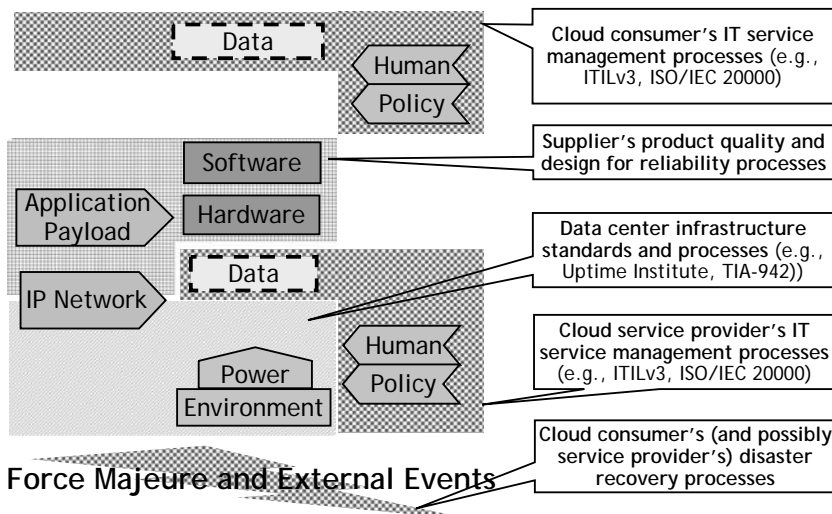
Data

Human

Policy

Cloud consumer's IT service management processes (e.g., ITILv3, ISO/IEC 20000)

Software

Supplier's product quality and design for reliability processes

Application Payload

Hardware

Data

Data center infrastructure standards and processes (e.g., Uptime Institute, TIA-942))

IP Network

Human

Cloud service provider's IT service management processes (e.g., ITILv3, ISO/IEC 20000)

Power

Policy

Environment

Cloud consumer's (and possibly service provider's) disaster recovery processes

Force Majeure and External Events